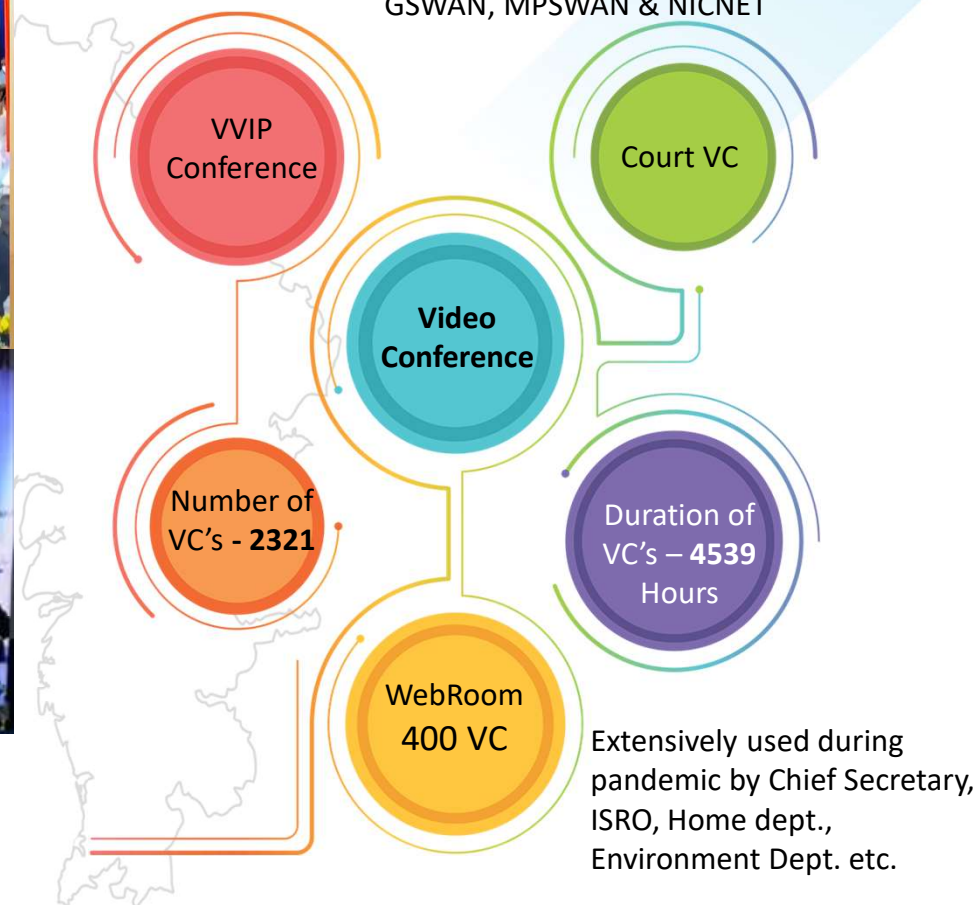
GSWAN, MPSWAN & NICNET

VVIP Conference

Court VC

**Video Conference**

Number of VC's **- 2321**

Duration of VC's – **4539** Hours

WebRoom 400 VC

Extensively used during pandemic by Chief Secretary, ISRO, Home dept., Environment Dept. etc.